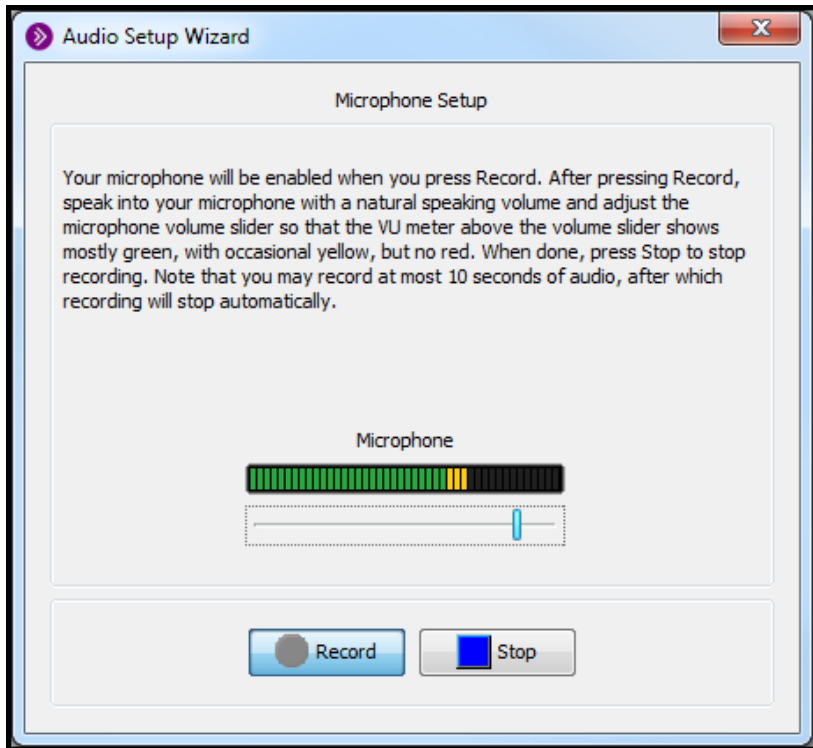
Audio Setup Wizard

Microphone Setup

Your microphone will be enabled when you press Record. After pressing Record, speak into your microphone with a natural speaking volume and adjust the microphone volume slider so that the VU meter above the volume slider shows mostly green, with occasional yellow, but no red. When done, press Stop to stop recording. Note that you may record at most 10 seconds of audio, after which recording will stop automatically.

Microphone

Record

Stop